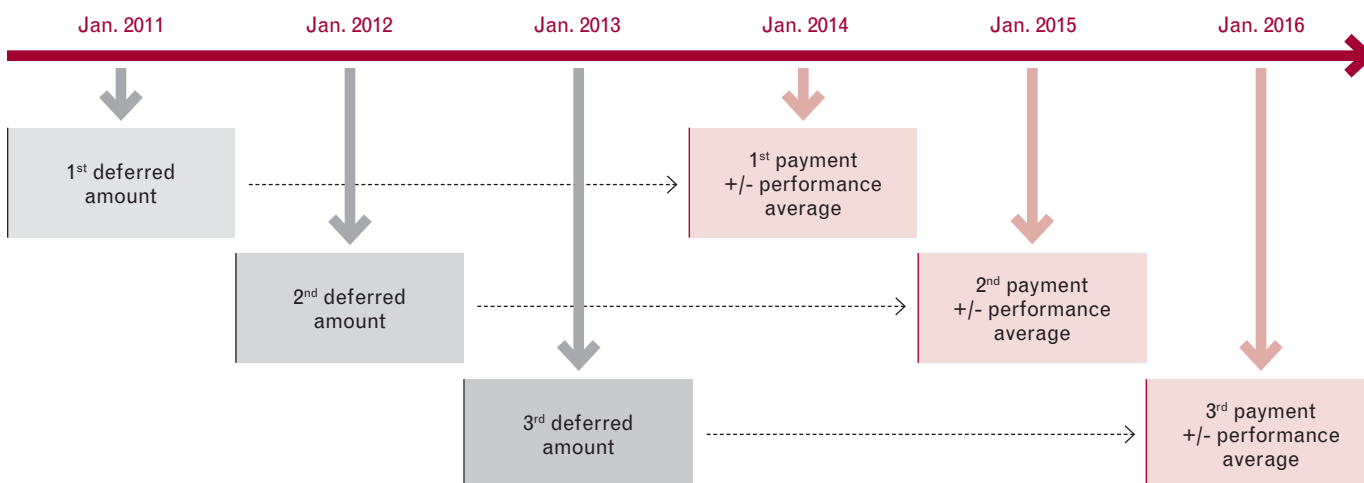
Jan. 2011 Jan. 2012 Jan. 2013 Jan. 2014 Jan. 2015 Jan. 2016

1$^{st}$ deferred amount

1$^{st}$ payment +/- performance average

2$^{nd}$ deferred amount

2$^{nd}$ payment +/- performance average

3$^{rd}$ deferred amount

3$^{rd}$ payment +/- performance average